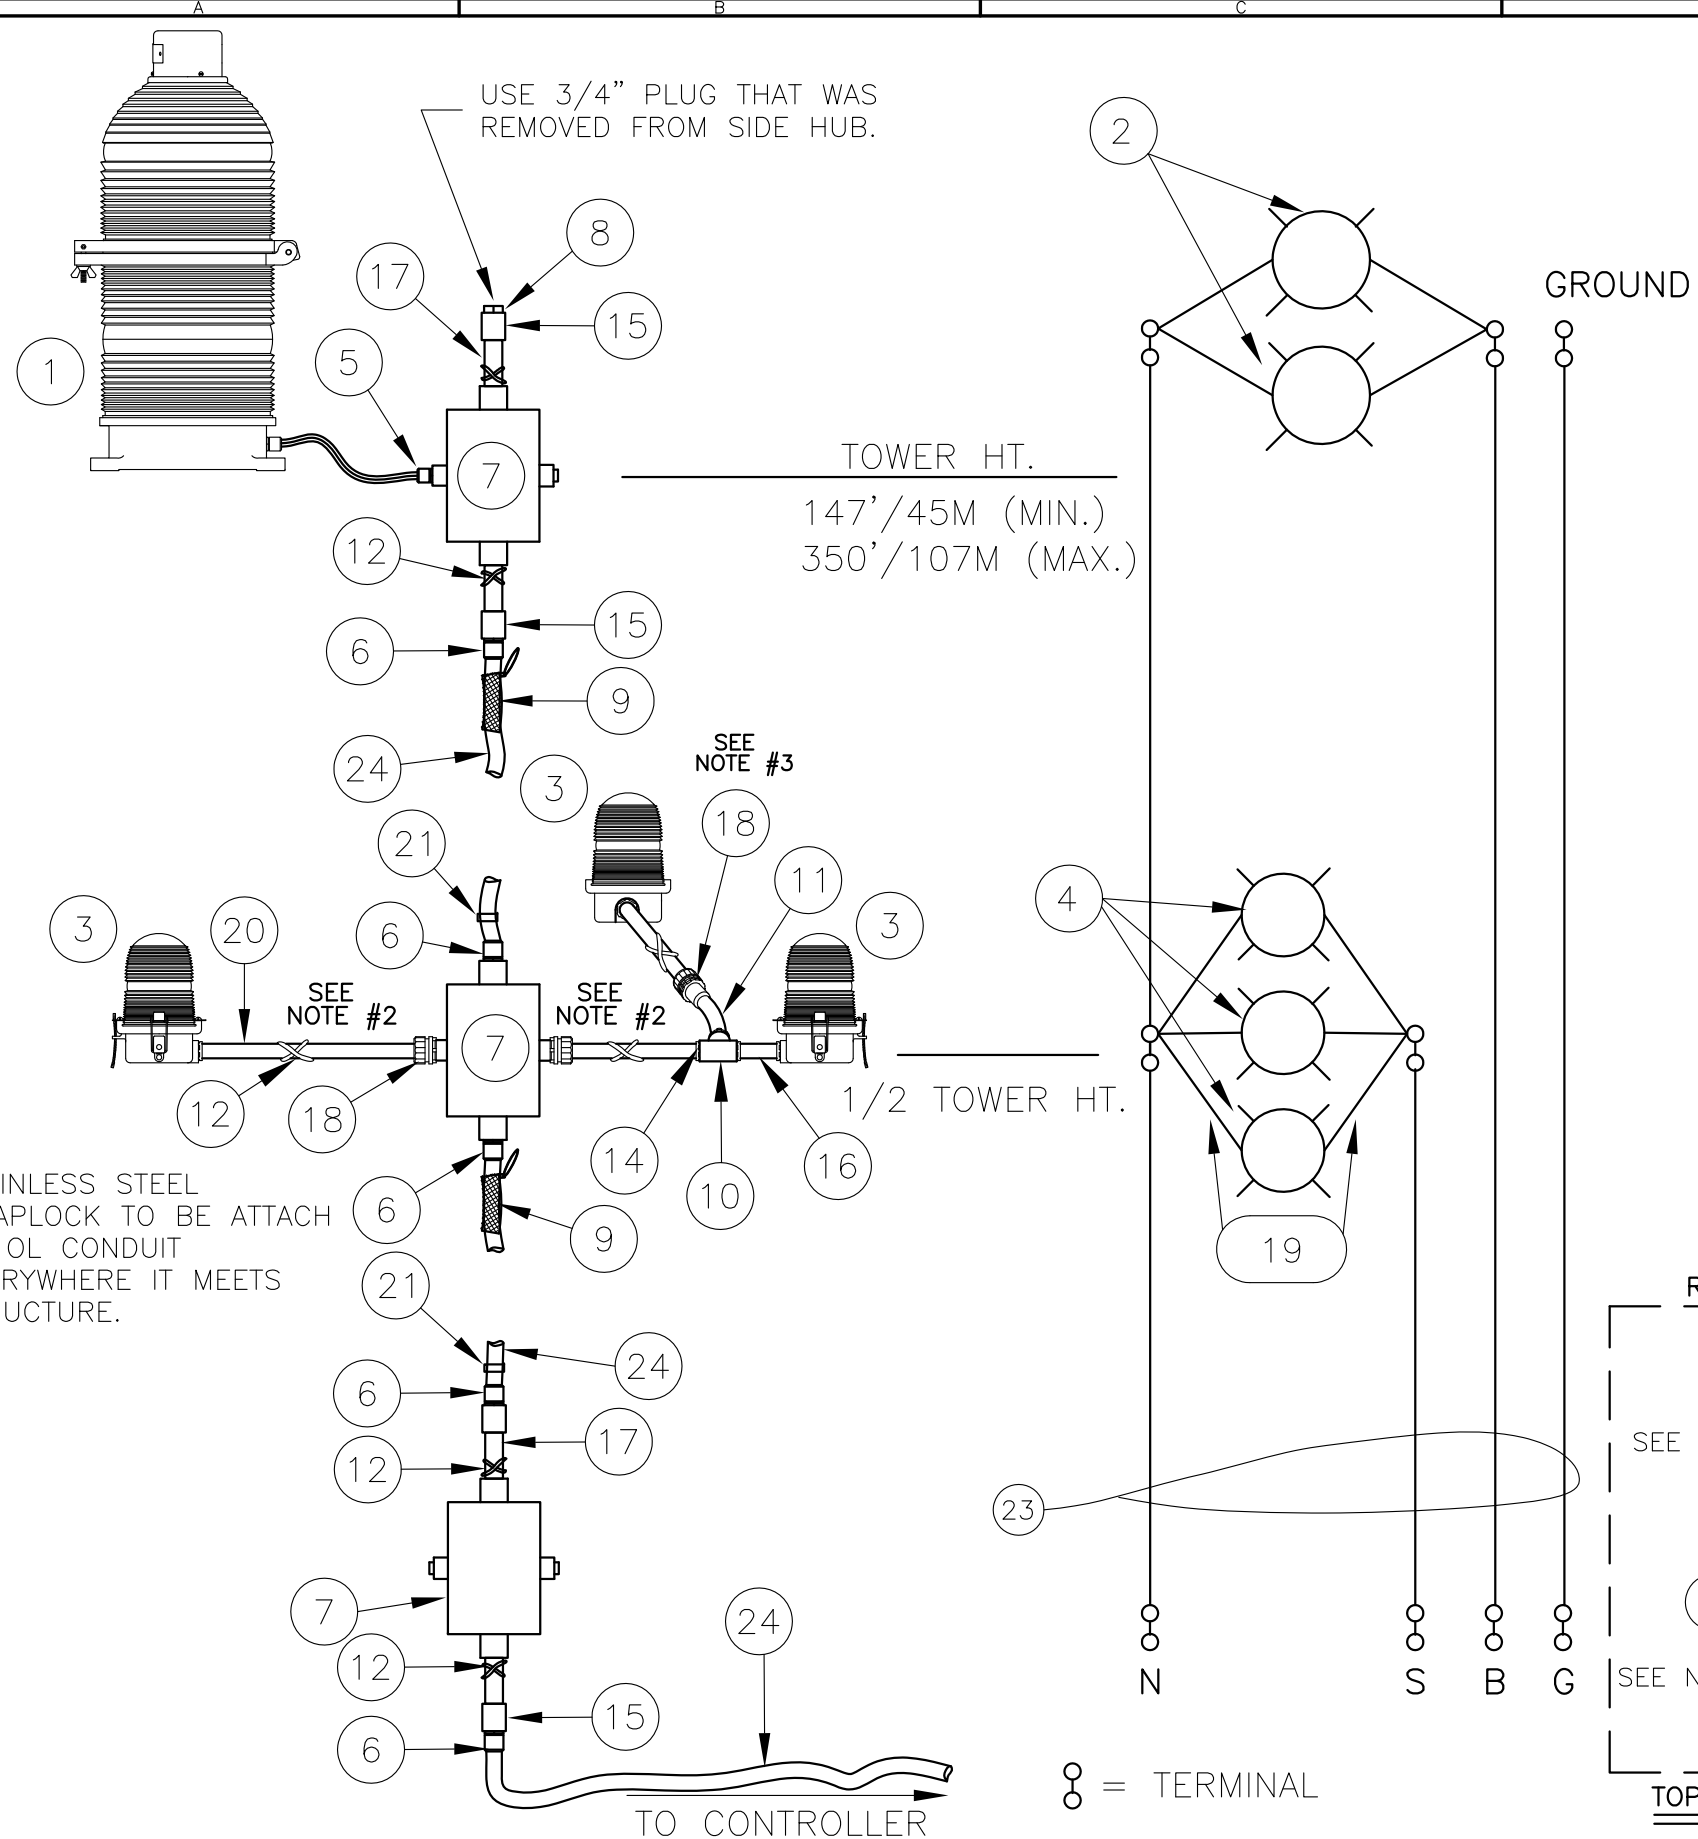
A B C

USE 3/4" PLUG THAT WAS REMOVED FROM SIDE HUB.

2

GROUND

8

17

15

1

5

7

TOWER HT.

147'/45M (MIN.)
350'/107M (MAX.)

12

15

6

9

24

3

SEE NOTE #3

18

21

11

4

3

20

6

3

SEE NOTE #2

SEE NOTE #2

7

1/2 TOWER HT.

12

18

14

10

16

INLESS STEEL
APLOCK TO BE ATTACH
OL CONDUIT
RYWHERE IT MEETS
UCTURE.

6

9

19

21

R

24

6

17

SEE

12

23

7

24

12

N S B G

SEE N

15

6

= TERMINAL

TO CONTROLLER

TOP